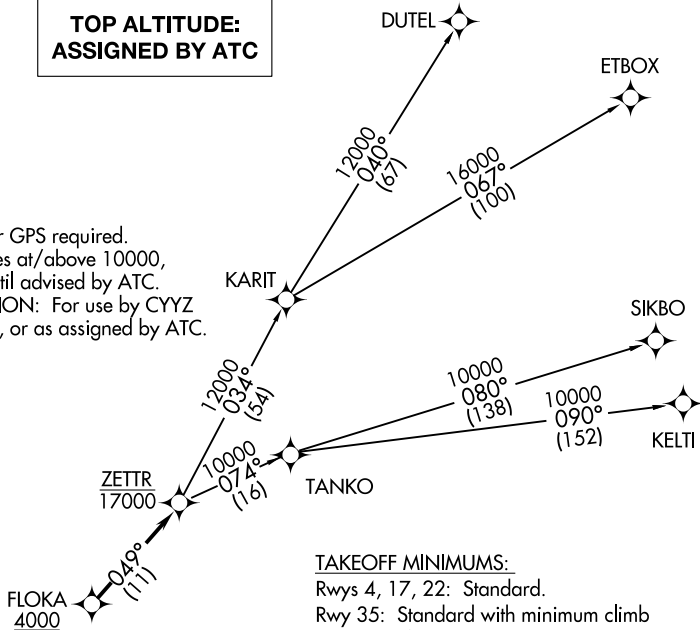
TOP ALTITUDE:
ASSIGNED BY ATC

DUTEL

ETBOX

12000
040°
(67)

16000
067°
(100)

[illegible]r GPS required.
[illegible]es at/above 10000,
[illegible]til advised by ATC.
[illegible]ION: For use by CYYZ
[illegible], or as assigned by ATC.

KARIT

SIKBO

12000
034°
(54)

10000
080°
(138)

10000
090°
(152)

KELTI

ZETTR
17000

10000
074°
(16)

TANKO

049°
(11)

FLOKA
4000

TAKEOFF MINIMUMS:
Rwys 4, 17, 22: Standard.
Rwy 35: Standard with minimum climb